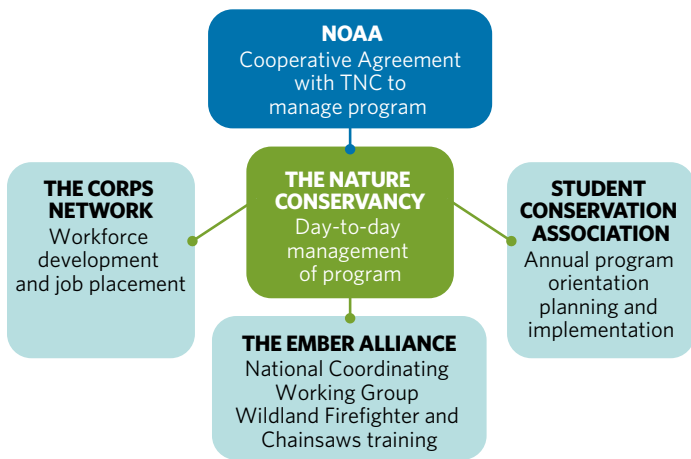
NOAA
Cooperative Agreement with TNC to manage program

THE CORPS NETWORK
Workforce development and job placement

THE NATURE CONSERVANCY
Day-to-day management of program

STUDENT CONSERVATION ASSOCIATION
Annual program orientation planning and implementation

THE EMBER ALLIANCE
National Coordinating Working Group
Wildland Firefighter and Chainsaws training